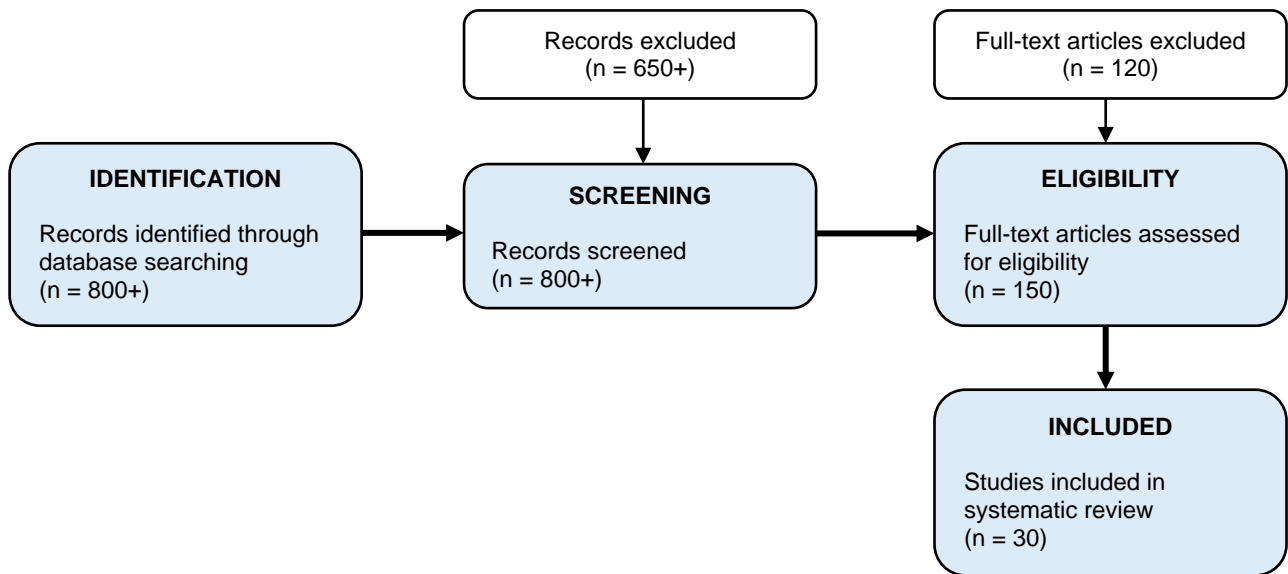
Records excluded
(n = 650+)

Full-text articles excluded
(n = 120)

IDENTIFICATION

Records identified through database searching
(n = 800+)

SCREENING

Records screened
(n = 800+)

ELIGIBILITY

Full-text articles assessed for eligibility
(n = 150)

INCLUDED

Studies included in systematic review
(n = 30)